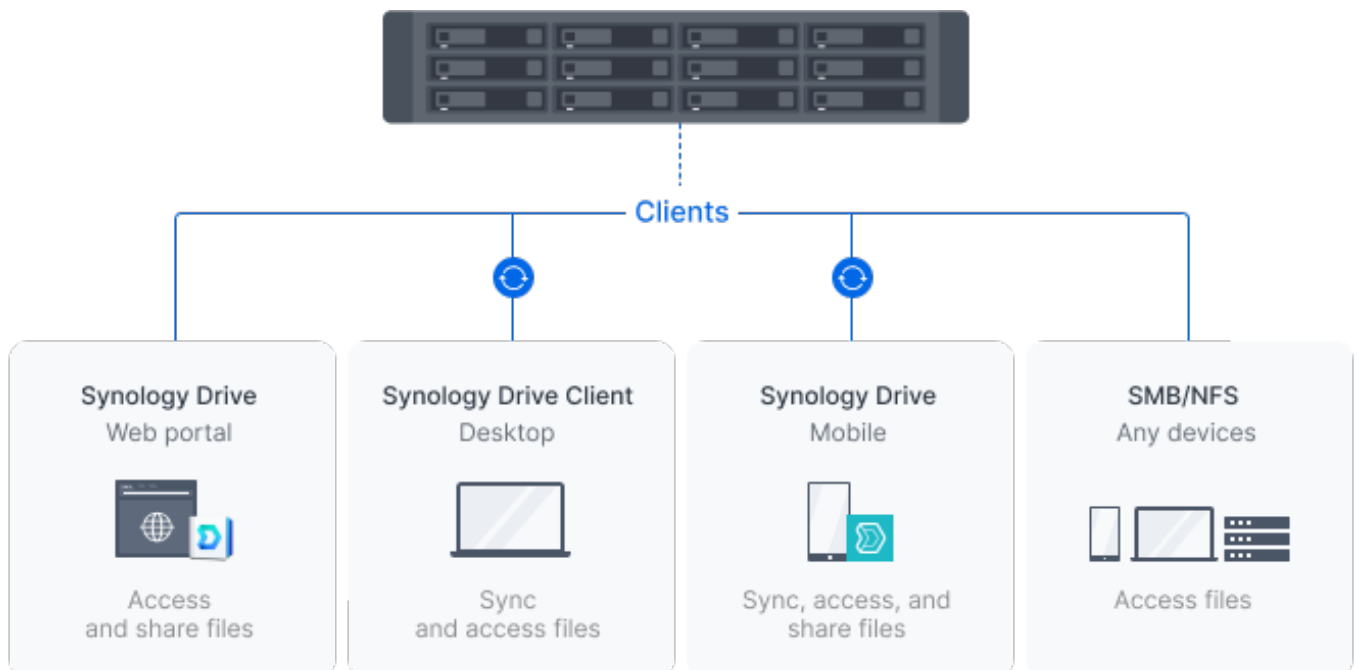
Clients

Synology Drive
Web portal

Access and share files

Synology Drive Client
Desktop

Sync and access files

Synology Drive
Mobile

Sync, access, and share files

SMB/NFS
Any devices

Access files